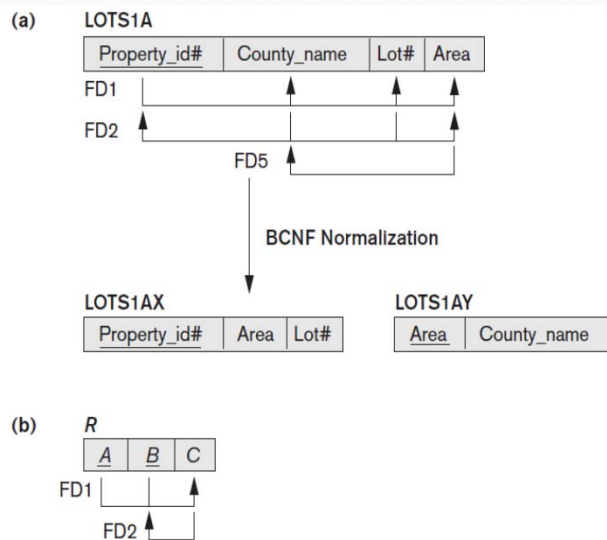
(a) LOTS1A

| Property_id# | County_name | Lot# | Area |
|---|---|---|---|

FD1

FD2

FD5

BCNF Normalization

LOTS1AX

| Property_id# | Area | Lot# |
|---|---|---|

LOTS1AY

| Area | County_name |
|---|---|

(b) R

| A | B | C |
|---|---|---|

FD1

FD2